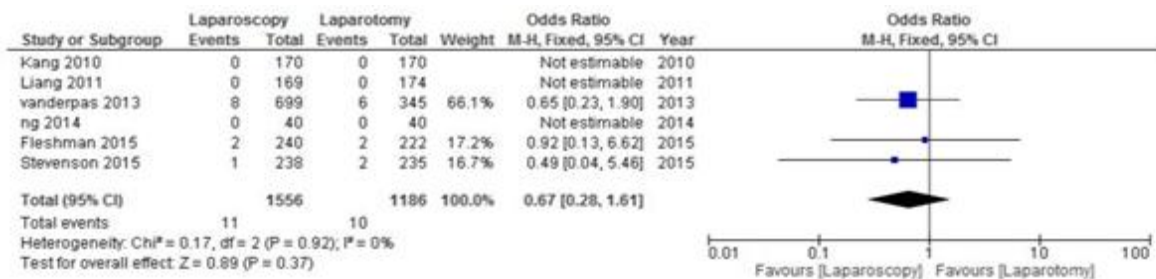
| Study or Subgroup | Laparoscopy Events | Laparoscopy Total | Laparotomy Events | Laparotomy Total | Weight | Odds Ratio M-H, Fixed, 95% CI | Year |
|---|---|---|---|---|---|---|---|
| Kang 2010 | 0 | 170 | 0 | 170 | | Not estimable | 2010 |
| Liang 2011 | 0 | 169 | 0 | 174 | | Not estimable | 2011 |
| vanderpas 2013 | 8 | 699 | 6 | 345 | 66.1% | 0.65 [0.23, 1.90] | 2013 |
| ng 2014 | 0 | 40 | 0 | 40 | | Not estimable | 2014 |
| Fleshman 2015 | 2 | 240 | 2 | 222 | 17.2% | 0.92 [0.13, 6.62] | 2015 |
| Stevenson 2015 | 1 | 238 | 2 | 235 | 16.7% | 0.49 [0.04, 5.46] | 2015 |
| **Total (95% CI)** | | **1556** | | **1186** | **100.0%** | **0.67 [0.28, 1.61]** | |
| Total events | 11 | | 10 | | | | |

Heterogeneity: Chi² = 0.17, df = 2 (P = 0.92); I² = 0%
Test for overall effect: Z = 0.89 (P = 0.37)

Odds Ratio
M-H, Fixed, 95% CI

0.01 0.1 1 10 100
Favours [Laparoscopy] Favours [Laparotomy]